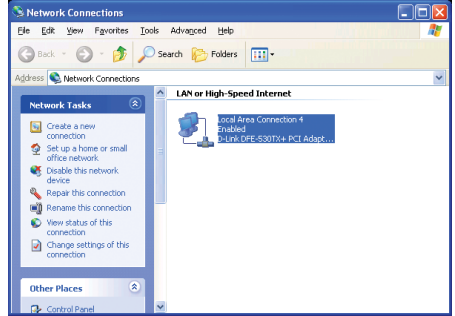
Network Connections

File Edit View Favorites Tools Advanced Help

Back Search Folders

Address Network Connections

Network Tasks

Create a new connection

Set up a home or small office network

Disable this network device

Repair this connection

Rename this connection

View status of this connection

Change settings of this connection

Other Places

Control Panel

LAN or High-Speed Internet

Local Area Connection 4
Enabled
D-Link DFE-530TX+ PCI Adapt...